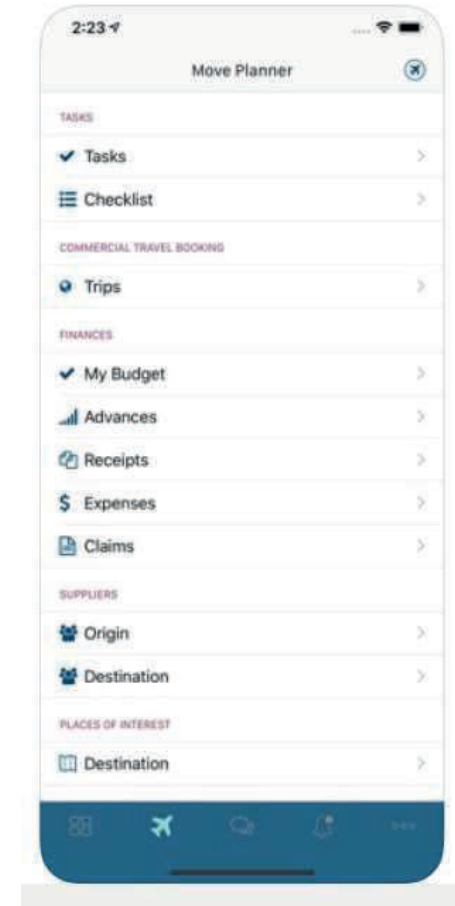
2:23

Move Planner

TASKS

Tasks

Checklist

COMMERCIAL TRAVEL BOOKING

Trips

FINANCES

My Budget

Advances

Receipts

$ Expenses

Claims

SUPPLIERS

Origin

Destination

PLACES OF INTEREST

Destination